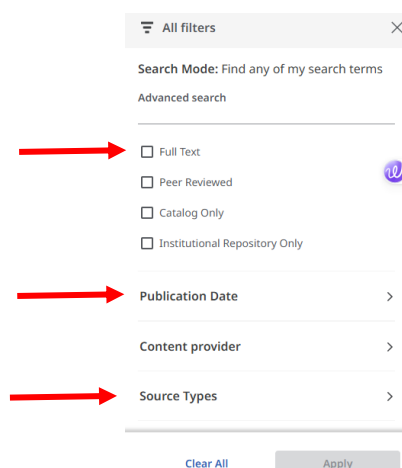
All filters

Search Mode: Find any of my search terms

Advanced search

Full Text

Peer Reviewed

Catalog Only

Institutional Repository Only

Publication Date

Content provider

Source Types

Clear All

Apply